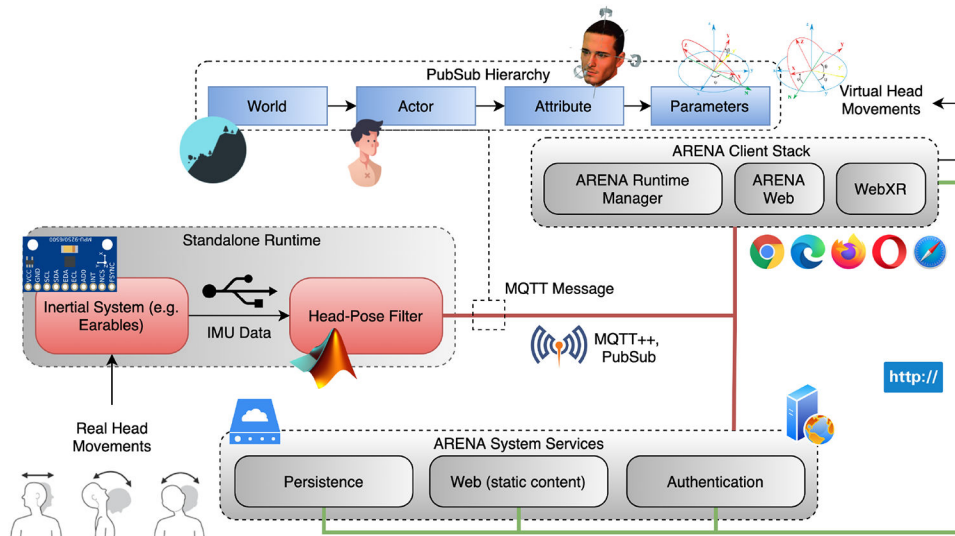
PubSub Hierarchy

World

Actor

Attribute

Parameters

Virtual Head Movements

ARENA Client Stack

ARENA Runtime Manager

ARENA Web

WebXR

Standalone Runtime

MPU-9250/6500

VCC GND SCL SDA EDA ECL AD0 INT NCS FSYNC

Inertial System (e.g. Earables)

IMU Data

Head-Pose Filter

MQTT Message

MQTT++, PubSub

http://

Real Head Movements

ARENA System Services

Persistence

Web (static content)

Authentication